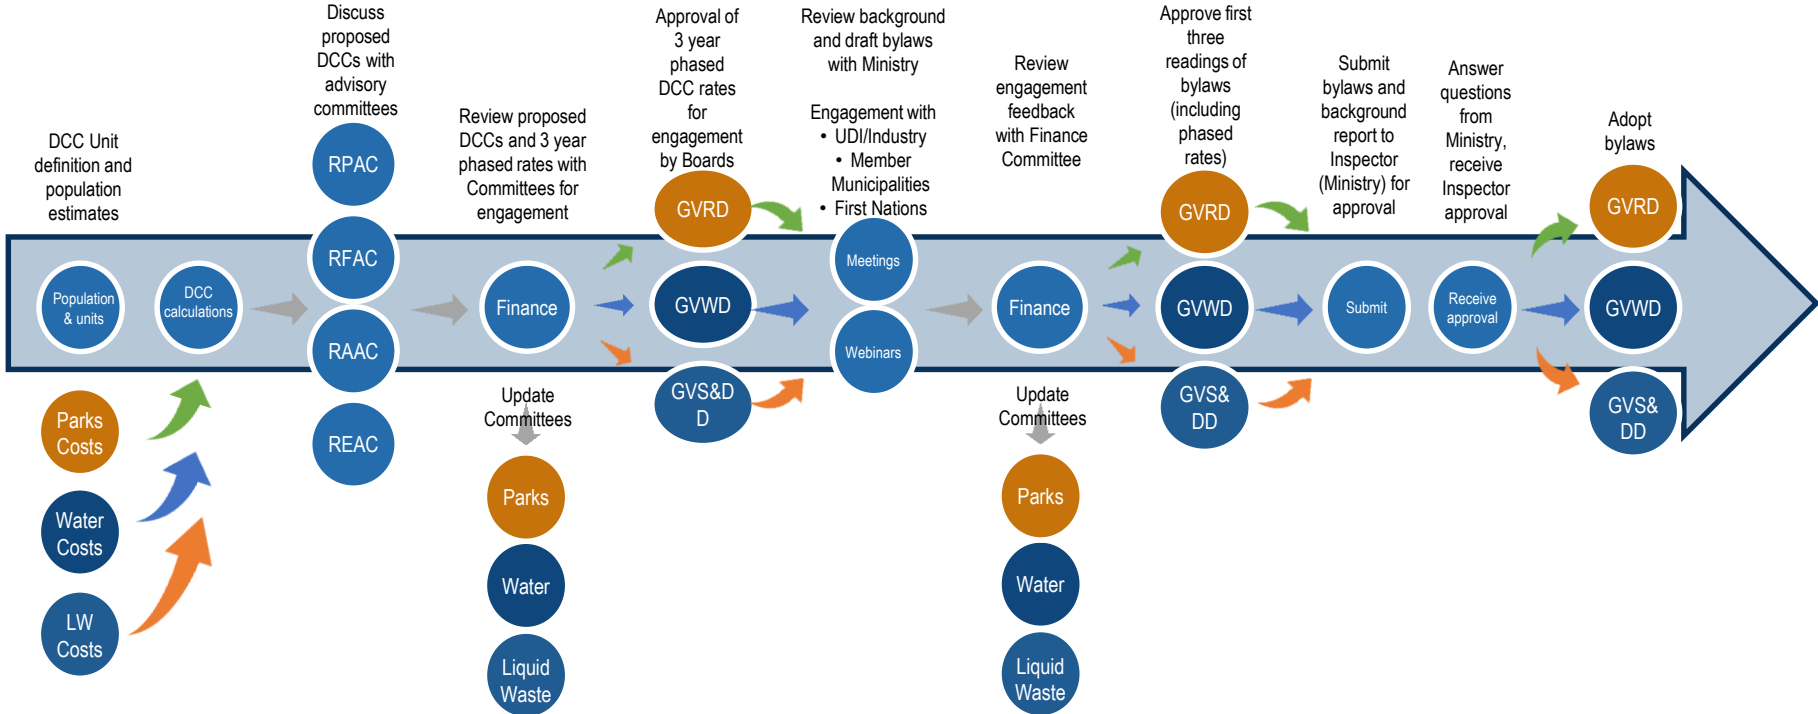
DCC Unit definition and population estimates

Population & units

DCC calculations

Parks Costs

Water Costs

LW Costs

Discuss proposed DCCs with advisory committees

RPAC

RFAC

RAAC

REAC

Review proposed DCCs and 3 year phased rates with Committees for engagement

Finance

Update Committees

Parks

Water

Liquid Waste

Approval of 3 year phased DCC rates for engagement by Boards

GVRD

GVWD

GVS&D D

Review background and draft bylaws with Ministry

Engagement with
• UDI/Industry
• Member Municipalities
• First Nations

Meetings

Webinars

Review engagement feedback with Finance Committee

Finance

Update Committees

Parks

Water

Liquid Waste

Approve first three readings of bylaws (including phased rates)

GVRD

GVWD

GVS& DD

Submit bylaws and background report to Inspector (Ministry) for approval

Submit

Answer questions from Ministry, receive Inspector approval

Receive approval

Adopt bylaws

GVRD

GVWD

GVS& DD